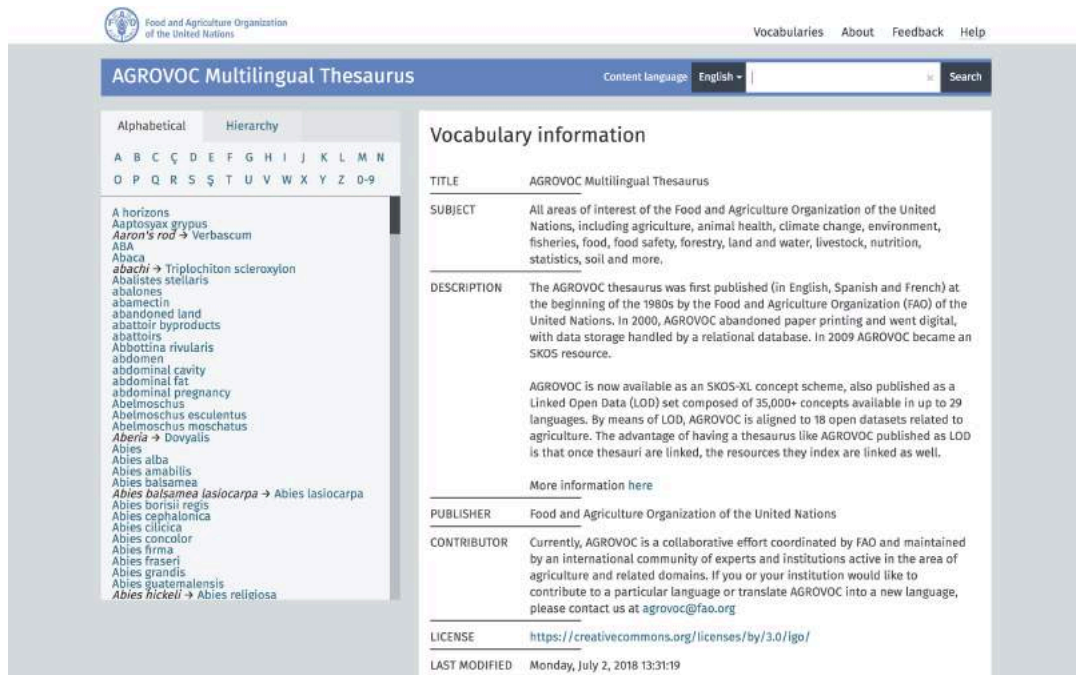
Food and Agriculture Organization of the United Nations

Vocabularies About Feedback Help

AGROVOC Multilingual Thesaurus

Content language English ▾ Search

Alphabetical Hierarchy

A B C Ç D E F G H I J K L M N
O P Q R S Ş T U V W X Y Z 0-9

A horizons
Aaptosyax grypus
Aaron's rod → Verbascum
ABA
Abaca
abachi → Triplochiton scleroxylon
Abalistes stellaris
abalones
abamectin
abandoned land
abattoir byproducts
abattoirs
Abbottina rivularis
abdomen
abdominal cavity
abdominal fat
abdominal pregnancy
Abelmoschus
Abelmoschus esculentus
Abelmoschus moschatus
Aberia → Dovyalis
Abies
Abies alba
Abies amabilis
Abies balsamea
Abies balsamea lasiocarpa → Abies lasiocarpa
Abies borisii regis
Abies cephalonica
Abies cilicica
Abies concolor
Abies firma
Abies fraseri
Abies grandis
Abies guatemalensis
Abies hickeli → Abies religiosa

Vocabulary information

| | |
|---|---|
| TITLE | AGROVOC Multilingual Thesaurus |
| SUBJECT | All areas of interest of the Food and Agriculture Organization of the United Nations, including agriculture, animal health, climate change, environment, fisheries, food, food safety, forestry, land and water, livestock, nutrition, statistics, soil and more. |
| DESCRIPTION | The AGROVOC thesaurus was first published (in English, Spanish and French) at the beginning of the 1980s by the Food and Agriculture Organization (FAO) of the United Nations. In 2000, AGROVOC abandoned paper printing and went digital, with data storage handled by a relational database. In 2009 AGROVOC became an SKOS resource.<br><br>AGROVOC is now available as an SKOS-XL concept scheme, also published as a Linked Open Data (LOD) set composed of 35,000+ concepts available in up to 29 languages. By means of LOD, AGROVOC is aligned to 18 open datasets related to agriculture. The advantage of having a thesaurus like AGROVOC published as LOD is that once thesauri are linked, the resources they index are linked as well.<br><br>More information here |
| PUBLISHER | Food and Agriculture Organization of the United Nations |
| CONTRIBUTOR | Currently, AGROVOC is a collaborative effort coordinated by FAO and maintained by an international community of experts and institutions active in the area of agriculture and related domains. If you or your institution would like to contribute to a particular language or translate AGROVOC into a new language, please contact us at agrovoc@fao.org |
| LICENSE | https://creativecommons.org/licenses/by/3.0/igo/ |
| LAST MODIFIED | Monday, July 2, 2018 13:31:19 |